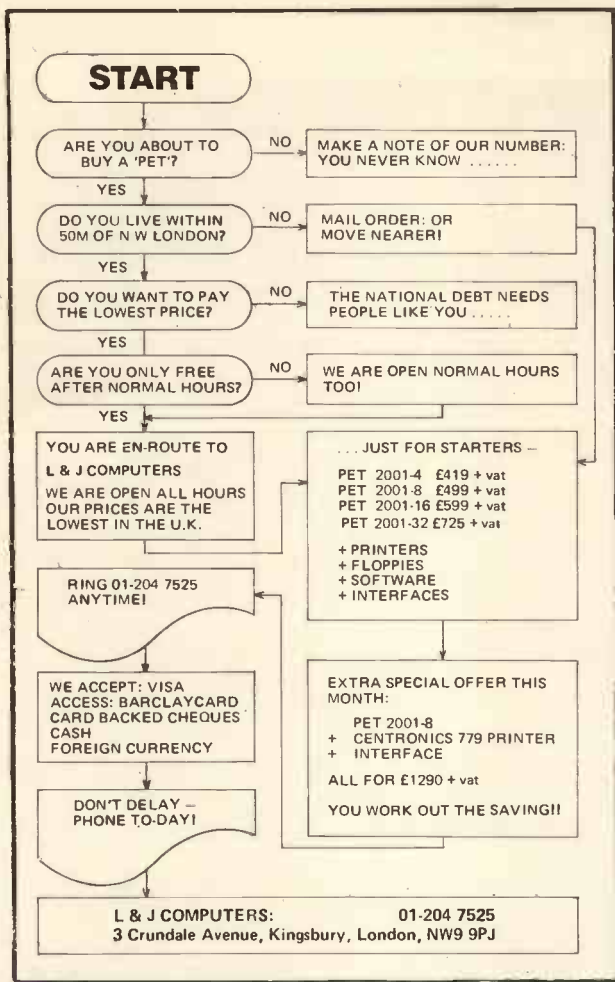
START

ARE YOU ABOUT TO BUY A 'PET'?

NO

MAKE A NOTE OF OUR NUMBER: YOU NEVER KNOW ......

YES

DO YOU LIVE WITHIN 50M OF N W LONDON?

NO

MAIL ORDER: OR MOVE NEARER!

YES

DO YOU WANT TO PAY THE LOWEST PRICE?

NO

THE NATIONAL DEBT NEEDS PEOPLE LIKE YOU .....

YES

ARE YOU ONLY FREE AFTER NORMAL HOURS?

NO

WE ARE OPEN NORMAL HOURS TOO!

YES

YOU ARE EN-ROUTE TO L & J COMPUTERS

WE ARE OPEN ALL HOURS OUR PRICES ARE THE LOWEST IN THE U.K.

... JUST FOR STARTERS –

PET 2001-4 £419 + vat
PET 2001-8 £499 + vat
PET 2001-16 £599 + vat
PET 2001-32 £725 + vat

+ PRINTERS
+ FLOPPIES
+ SOFTWARE
+ INTERFACES

RING 01-204 7525 ANYTIME!

WE ACCEPT: VISA
ACCESS: BARCLAYCARD
CARD BACKED CHEQUES
CASH
FOREIGN CURRENCY

EXTRA SPECIAL OFFER THIS MONTH:

PET 2001-8
+ CENTRONICS 779 PRINTER
+ INTERFACE

ALL FOR £1290 + vat

YOU WORK OUT THE SAVING!!

DON'T DELAY – PHONE TO-DAY!

L & J COMPUTERS: 01-204 7525
3 Crundale Avenue, Kingsbury, London, NW9 9PJ